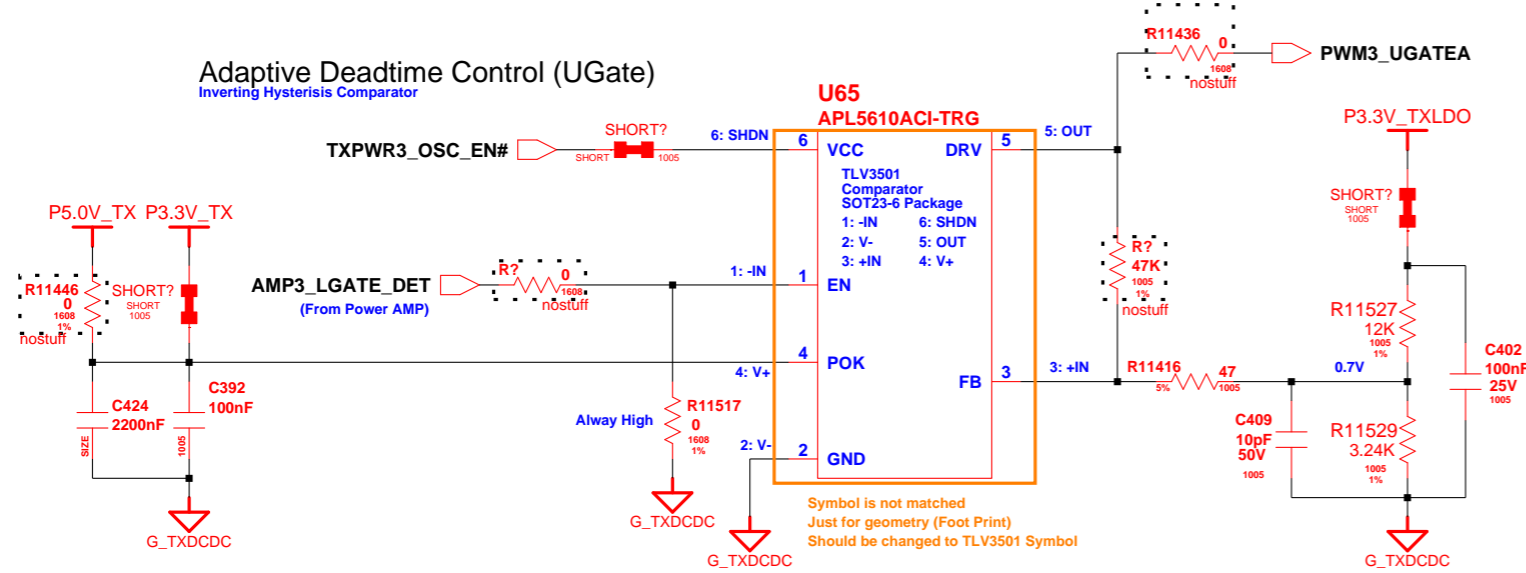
Adaptive Deadtime Control (UGate)
Inverting Hysterisis Comparator

R11436 0 1608 nostuff
PWM3_UGATEA

U65
APL5610ACI-TRG

P3.3V_TXLDO

TXPWR3_OSC_EN#
SHORT?
SHORT 1005
6: SHDN
6 VCC
DRV 5
5: OUT

TLV3501
Comparator
SOT23-6 Package
1: -IN 6: SHDN
2: V- 5: OUT
3: +IN 4: V+

SHORT?
SHORT
1005

P5.0V_TX P3.3V_TX

R11446
0
1608
1%
nostuff
SHORT?
SHORT
1005

AMP3_LGATE_DET
(From Power AMP)
R? 0 1608 nostuff
1: -IN
1 EN

R?
47K
1005
1%
nostuff

R11527
12K
1005
1%

C402
100nF
25V
1005

4: V+
4 POK
FB 3
3: +IN
R11416 47
5% 1005
0.7V

C424
2200nF
SIZE
C392
100nF
1005

Alway High
R11517
0
1608
1%

C409
10pF
50V
1005

R11529
3.24K
1005
1%

2: V-
2 GND

G_TXDCDC
G_TXDCDC
G_TXDCDC
G_TXDCDC

Symbol is not matched
Just for geometry (Foot Print)
Should be changed to TLV3501 Symbol